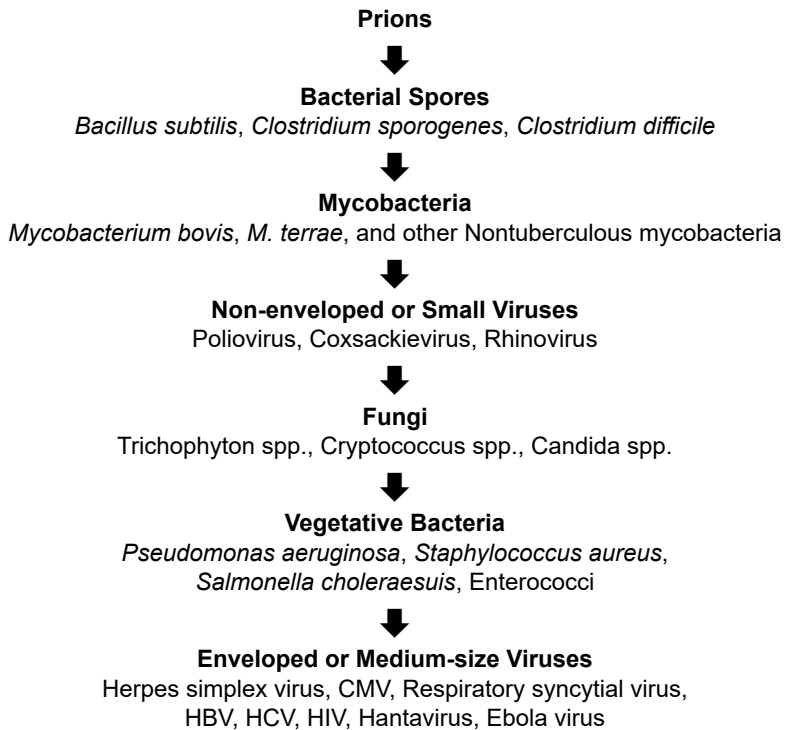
Prions

Bacterial Spores
Bacillus subtilis, Clostridium sporogenes, Clostridium difficile

Mycobacteria
Mycobacterium bovis, M. terrae, and other Nontuberculous mycobacteria

Non-enveloped or Small Viruses
Poliovirus, Coxsackievirus, Rhinovirus

Fungi
Trichophyton spp., Cryptococcus spp., Candida spp.

Vegetative Bacteria
Pseudomonas aeruginosa, Staphylococcus aureus, Salmonella choleraesuis, Enterococci

Enveloped or Medium-size Viruses
Herpes simplex virus, CMV, Respiratory syncytial virus, HBV, HCV, HIV, Hantavirus, Ebola virus